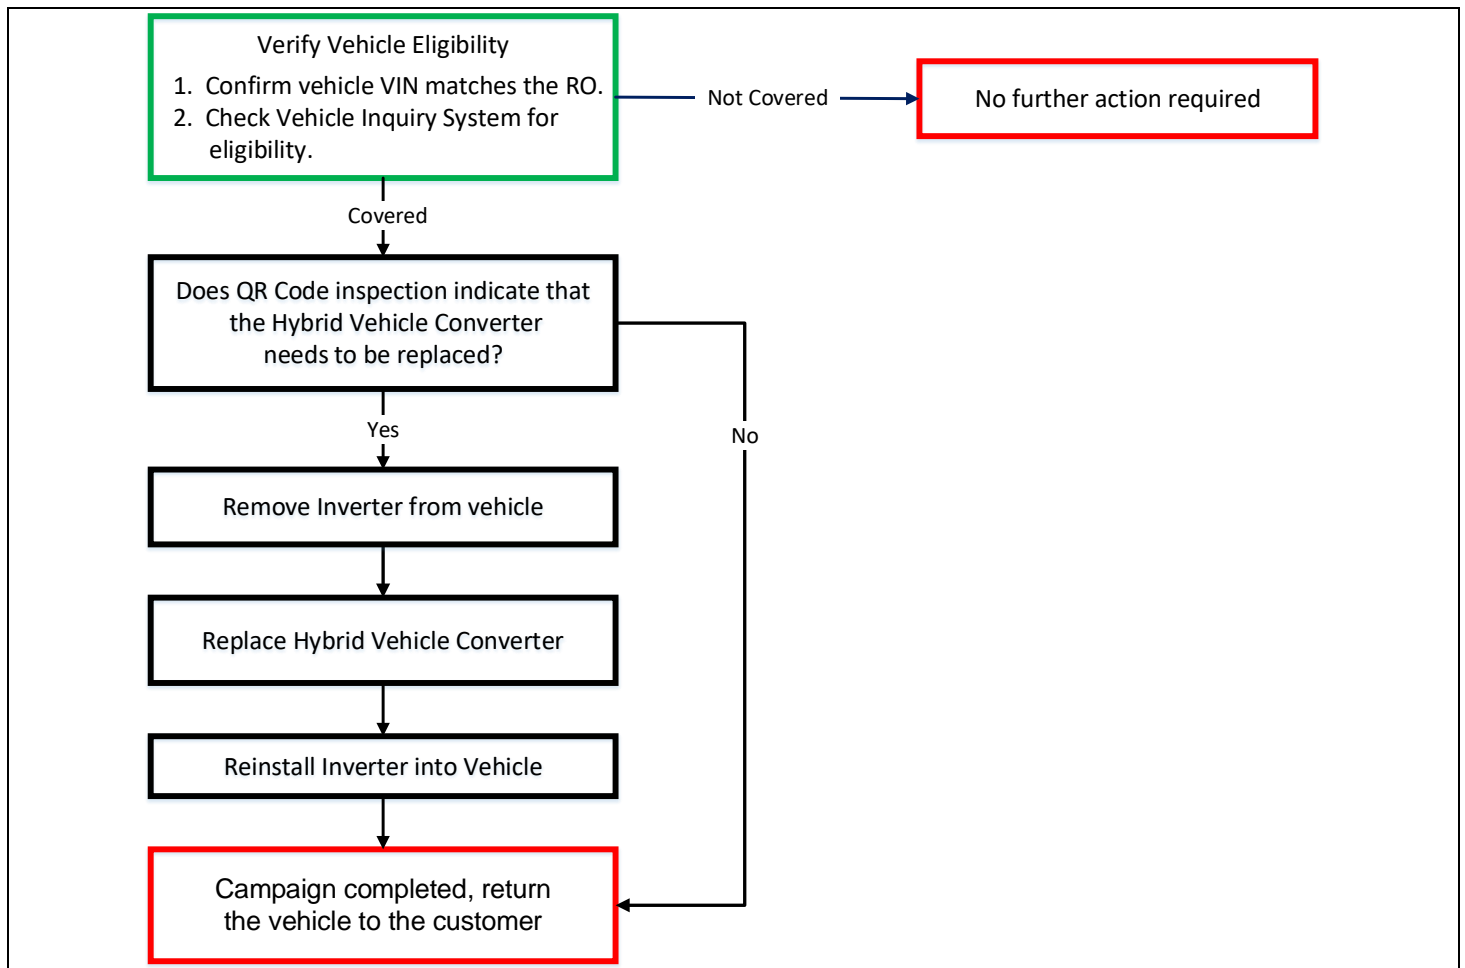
Verify Vehicle Eligibility
1. Confirm vehicle VIN matches the RO.
2. Check Vehicle Inquiry System for eligibility.

Not Covered

No further action required

Covered

Does QR Code inspection indicate that the Hybrid Vehicle Converter needs to be replaced?

Yes

No

Remove Inverter from vehicle

Replace Hybrid Vehicle Converter

Reinstall Inverter into Vehicle

Campaign completed, return the vehicle to the customer